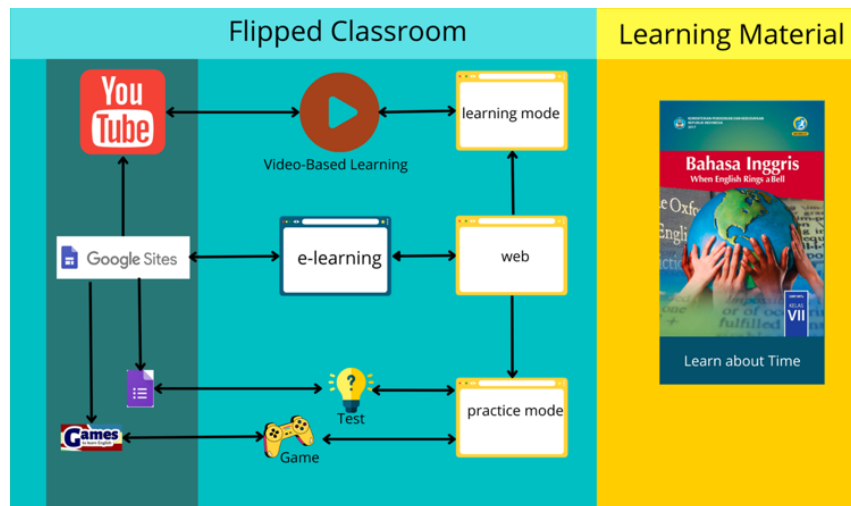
Flipped Classroom

Learning Material

You Tube

Video-Based Learning

learning mode

Google Sites

e-learning

web

Test

practice mode

Games

Game

Bahasa Inggris
When English Rings a Bell

KELAS VII

Learn about Time